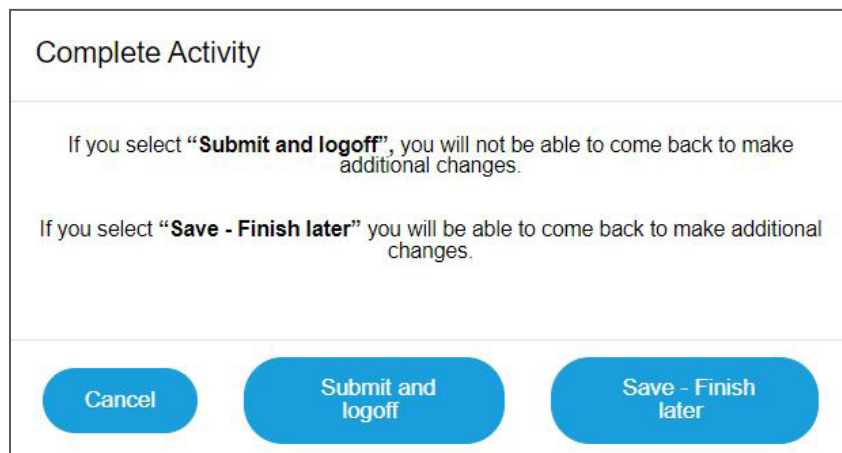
Complete Activity

If you select **“Submit and logoff”,** you will not be able to come back to make additional changes.

If you select **“Save - Finish later”** you will be able to come back to make additional changes.

Cancel

Submit and logoff

Save - Finish later